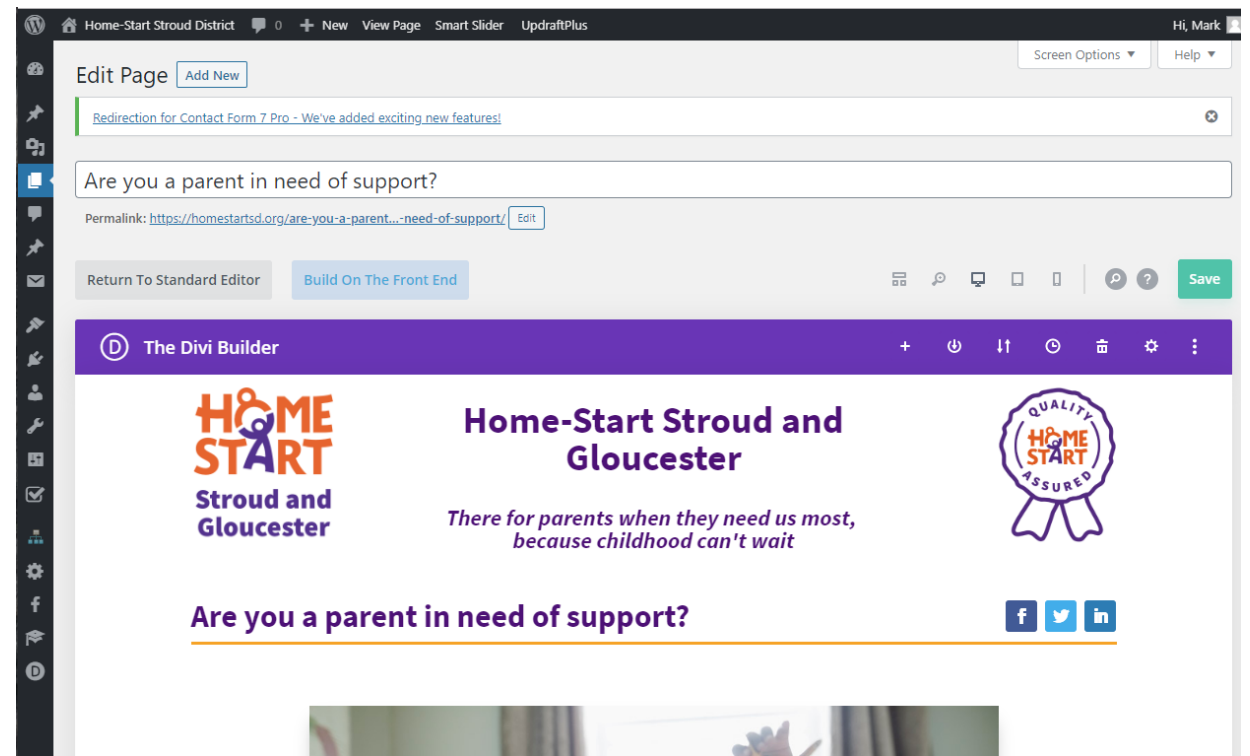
Home-Start Stroud District 0 New View Page Smart Slider UpdraftPlus Hi, Mark

Screen Options ▼ Help ▼

Edit Page Add New

Redirection for Contact Form 7 Pro - We've added exciting new features!

Are you a parent in need of support?

Permalink: https://homestartsd.org/are-you-a-parent...-need-of-support/ Edit

Return To Standard Editor Build On The Front End Save

The Divi Builder

HOME START
Stroud and Gloucester

Home-Start Stroud and Gloucester

There for parents when they need us most, because childhood can't wait

QUALITY HOME START ASSURED

Are you a parent in need of support?